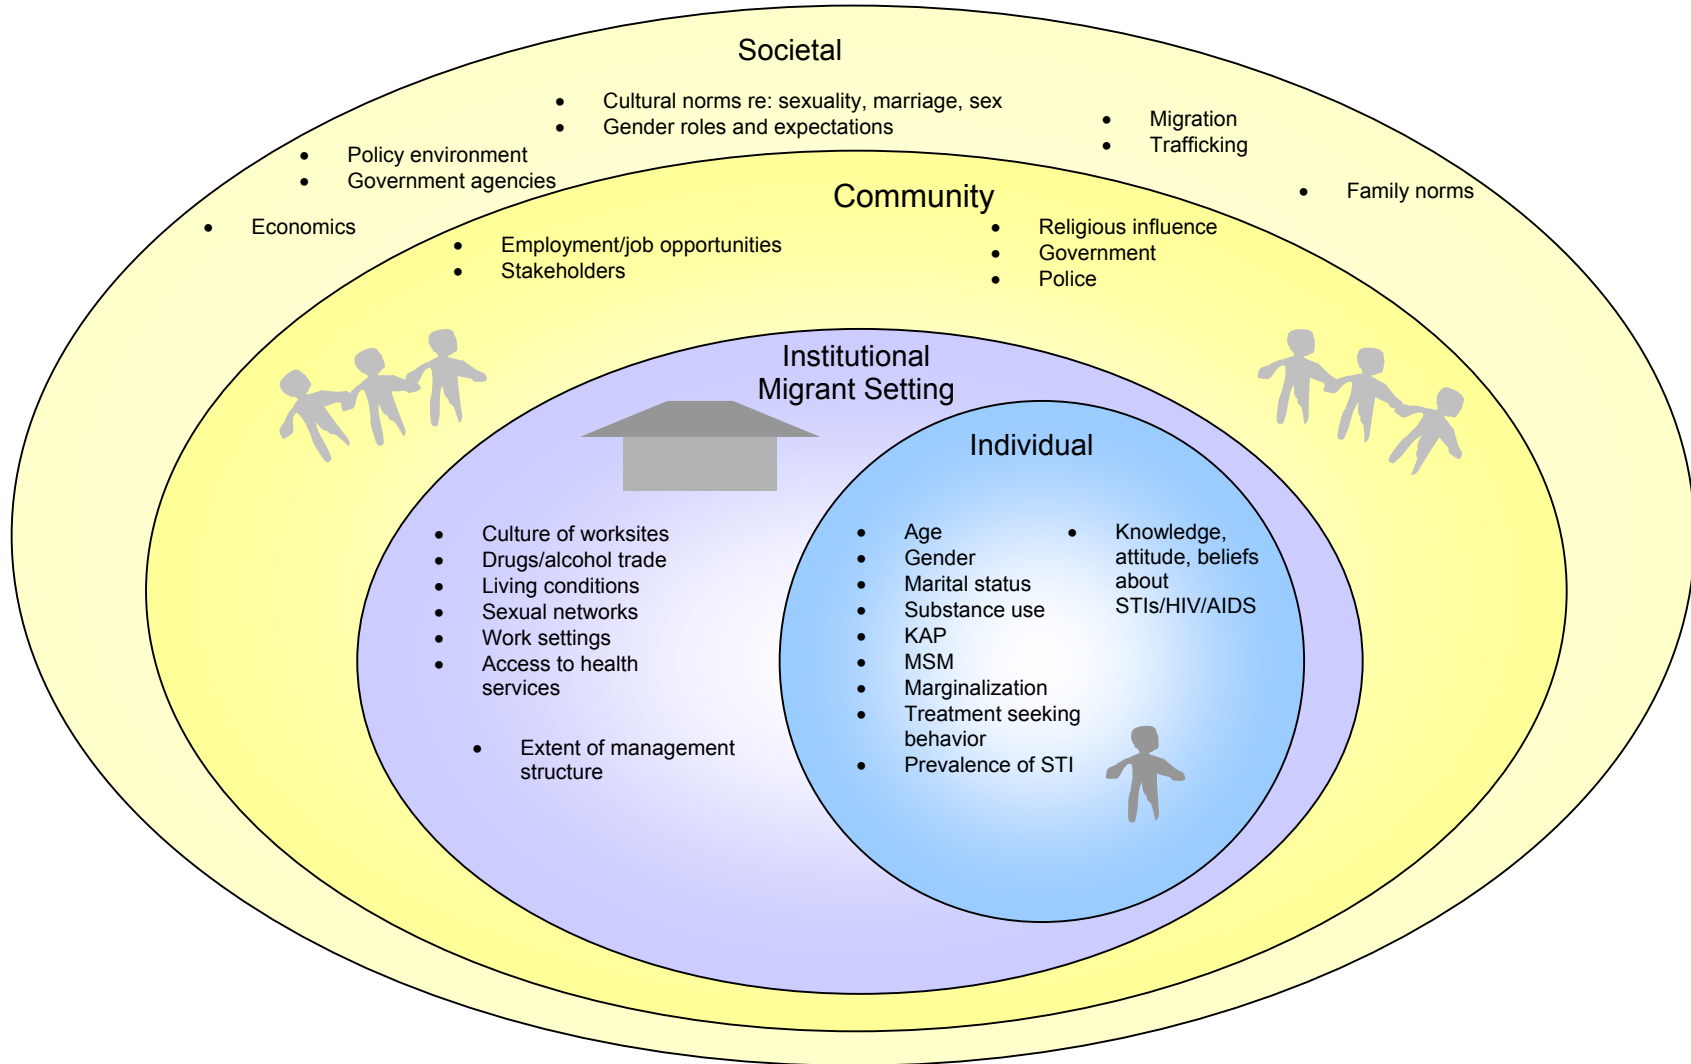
Societal

- Cultural norms re: sexuality, marriage, sex
- Gender roles and expectations

- Migration
- Trafficking

- Policy environment
- Government agencies

- Economics

- Family norms

Community

- Employment/job opportunities
- Stakeholders

- Religious influence
- Government
- Police

Institutional
Migrant Setting

- Culture of worksites
- Drugs/alcohol trade
- Living conditions
- Sexual networks
- Work settings
- Access to health services

- Extent of management structure

Individual

- Age
- Gender
- Marital status
- Substance use
- KAP
- MSM
- Marginalization
- Treatment seeking behavior
- Prevalence of STI

- Knowledge, attitude, beliefs about STIs/HIV/AIDS